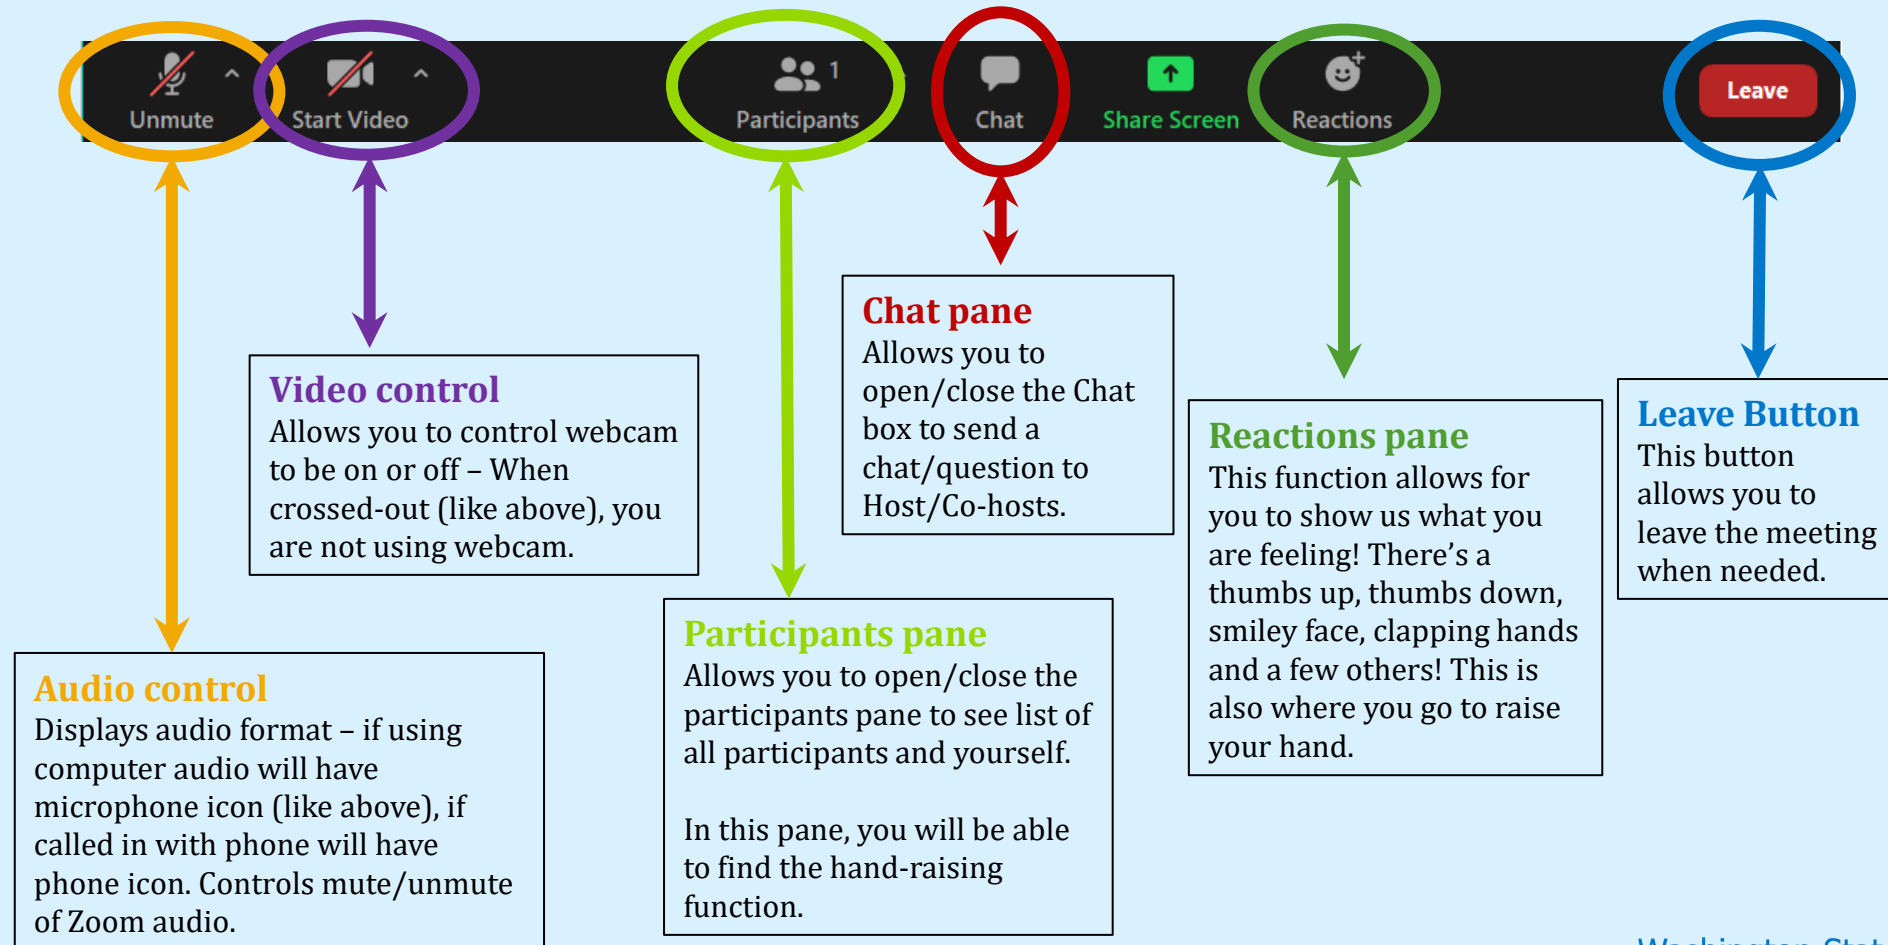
Unmute

Start Video

Participants 1

Chat

Share Screen

Reactions

Leave

Video control
Allows you to control webcam to be on or off – When crossed-out (like above), you are not using webcam.

Chat pane
Allows you to open/close the Chat box to send a chat/question to Host/Co-hosts.

Reactions pane
This function allows for you to show us what you are feeling! There's a thumbs up, thumbs down, smiley face, clapping hands and a few others! This is also where you go to raise your hand.

Leave Button
This button allows you to leave the meeting when needed.

Audio control
Displays audio format – if using computer audio will have microphone icon (like above), if called in with phone will have phone icon. Controls mute/unmute of Zoom audio.

Participants pane
Allows you to open/close the participants pane to see list of all participants and yourself.

In this pane, you will be able to find the hand-raising function.

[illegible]